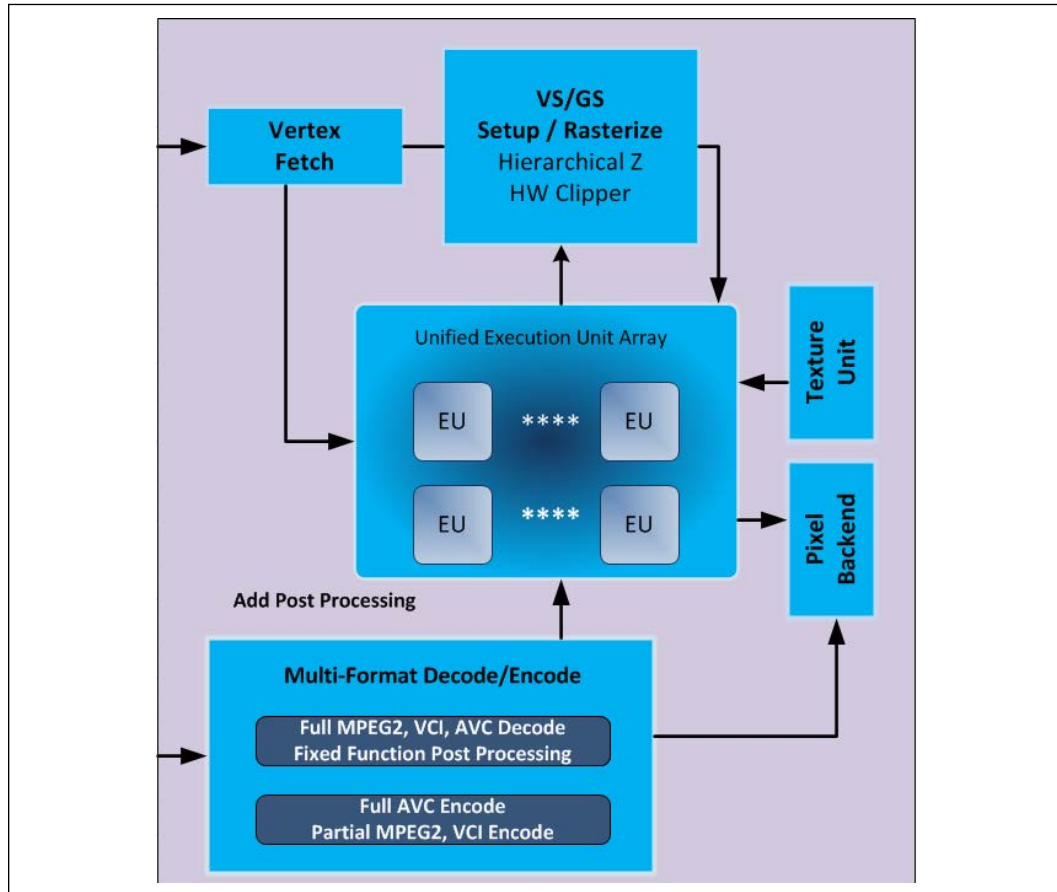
Vertex Fetch

VS/GS
Setup / Rasterize
Hierarchical Z
HW Clipper

Unified Execution Unit Array

EU **** EU

EU **** EU

Texture Unit

Pixel Backend

Add Post Processing

Multi-Format Decode/Encode

Full MPEG2, VCI, AVC Decode
Fixed Function Post Processing

Full AVC Encode
Partial MPEG2, VCI Encode